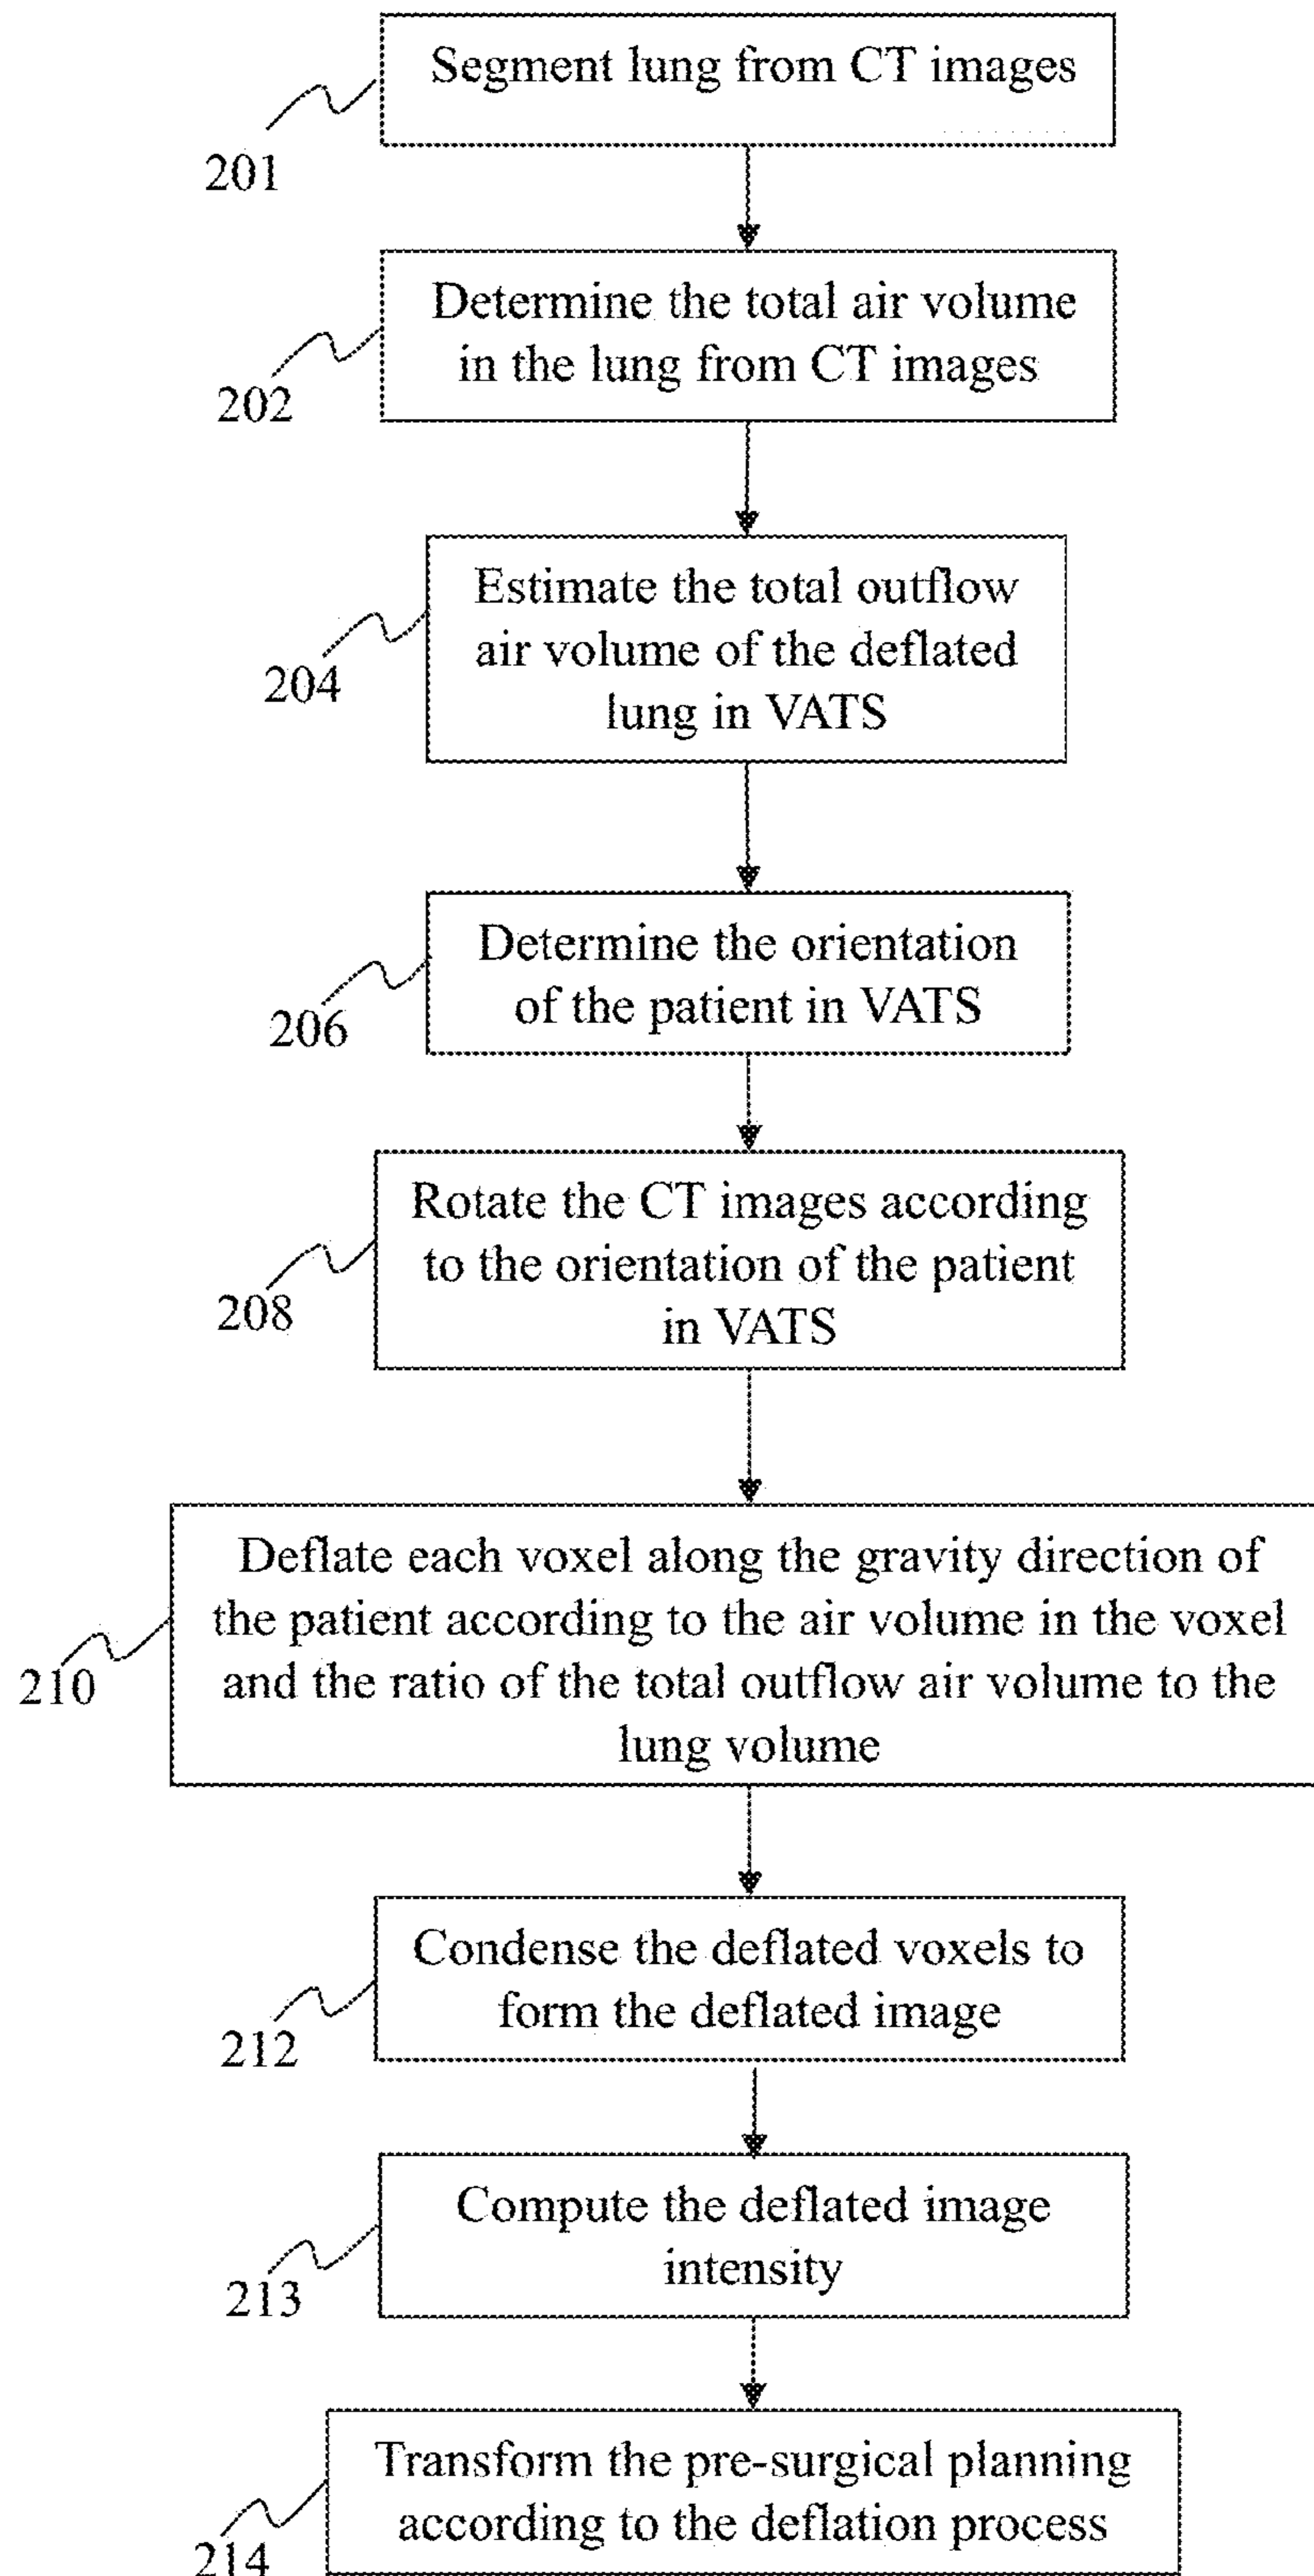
201

Segment lung from CT images

202

Determine the total air volume in the lung from CT images

204

Estimate the total outflow air volume of the deflated lung in VATS

206

Determine the orientation of the patient in VATS

208

Rotate the CT images according to the orientation of the patient in VATS

210

Deflate each voxel along the gravity direction of the patient according to the air volume in the voxel and the ratio of the total outflow air volume to the lung volume

212

Condense the deflated voxels to form the deflated image

213

Compute the deflated image intensity

214

Transform the pre-surgical planning according to the deflation process